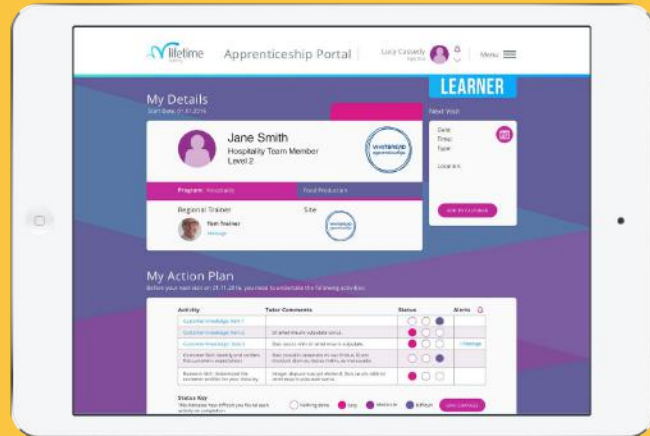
lifetime

Apprenticeship Portal

Lucy Cassedy

Menu

LEARNER

My Details

Start Date: 01.01.2016

Jane Smith

Hospitality Team Member

Level 2

Program: Hospitality

Food Production

Regional Trainer

Site

Tom Trainer

Message

Next Visit

Date:

Time:

Type:

Location:

My Action Plan

Before your next visit on 01.11.2016, you need to undertake the following activities:

| Activity | Tutor Comments | Status | Alerts |
|---|---|---|---|
| Customer Knowledge: Part 1 | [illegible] | | |
| Customer Knowledge: Part 2 | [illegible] | | |
| Customer Knowledge: Part 3 | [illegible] | | Message |
| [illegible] | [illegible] | | |
| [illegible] | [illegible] | | |

Status Key

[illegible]

Nothing done

Easy

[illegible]

Difficult